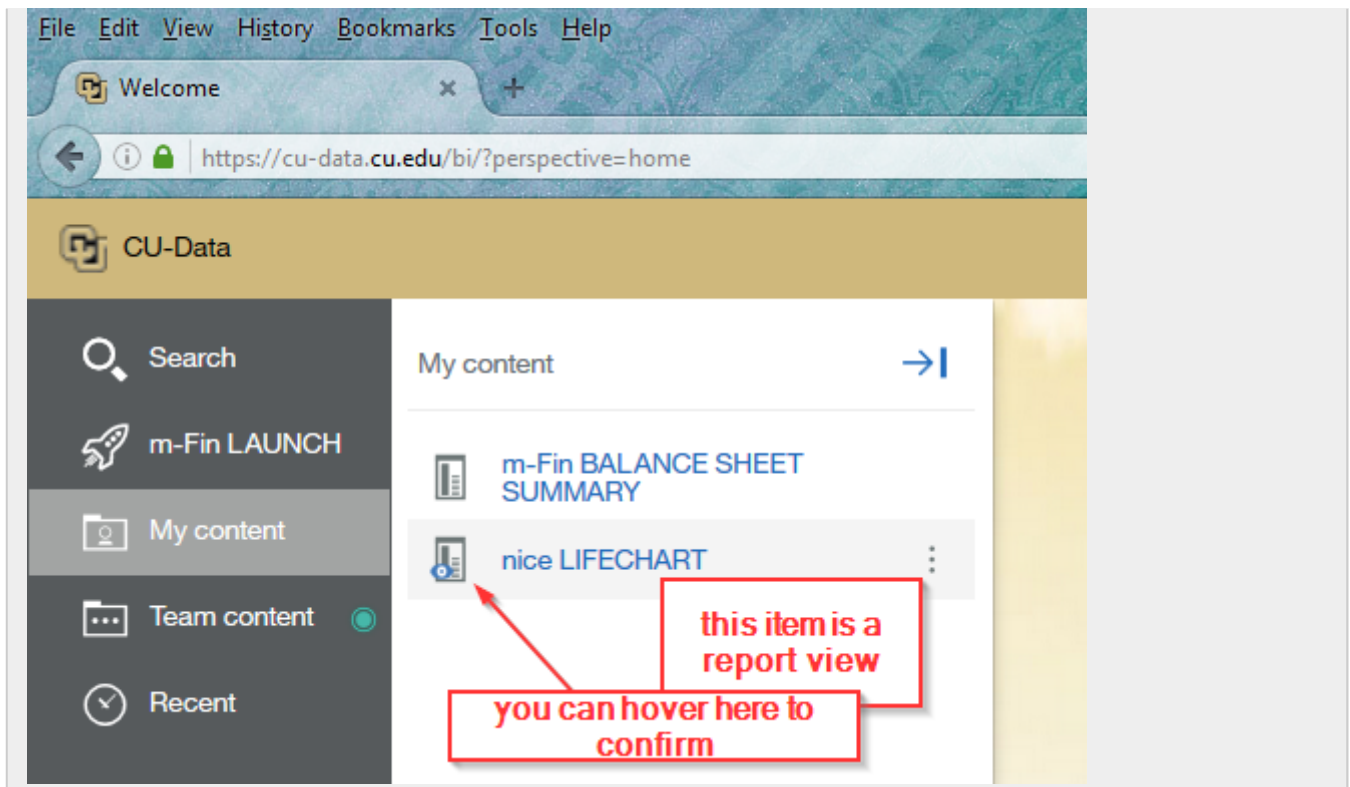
File Edit View History Bookmarks Tools Help

Welcome ×

https://cu-data.cu.edu/bi/?perspective=home

CU-Data

Search

m-Fin LAUNCH

My content

Team content

Recent

My content

m-Fin BALANCE SHEET SUMMARY

nice LIFECHART

this item is a report view

you can hover here to confirm